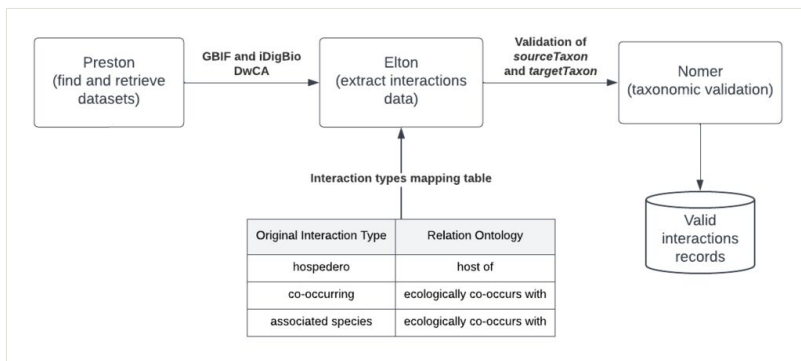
Preston
(find and retrieve datasets)

GBIF and iDigBio DwCA

Elton
(extract interactions data)

Validation of *sourceTaxon* and *targetTaxon*

Nomer
(taxonomic validation)

Interaction types mapping table

Valid interactions records

| Original Interaction Type | Relation Ontology |
|---|---|
| hospedero | host of |
| co-occurring | ecologically co-occurs with |
| associated species | ecologically co-occurs with |